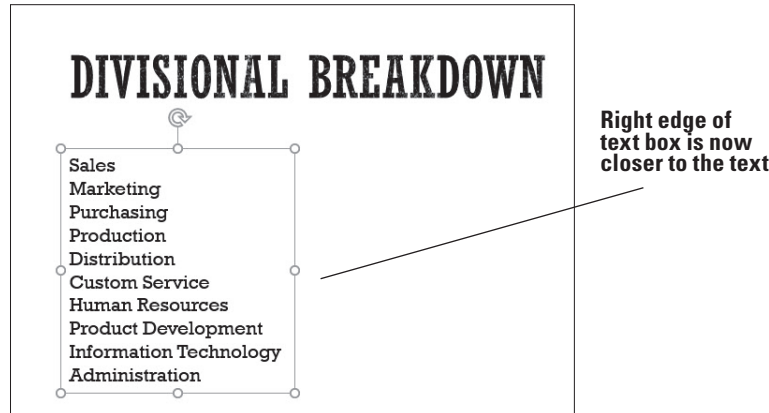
DIVISIONAL BREAKDOWN

Sales
Marketing
Purchasing
Production
Distribution
Custom Service
Human Resources
Product Development
Information Technology
Administration

Right edge of text box is now closer to the text